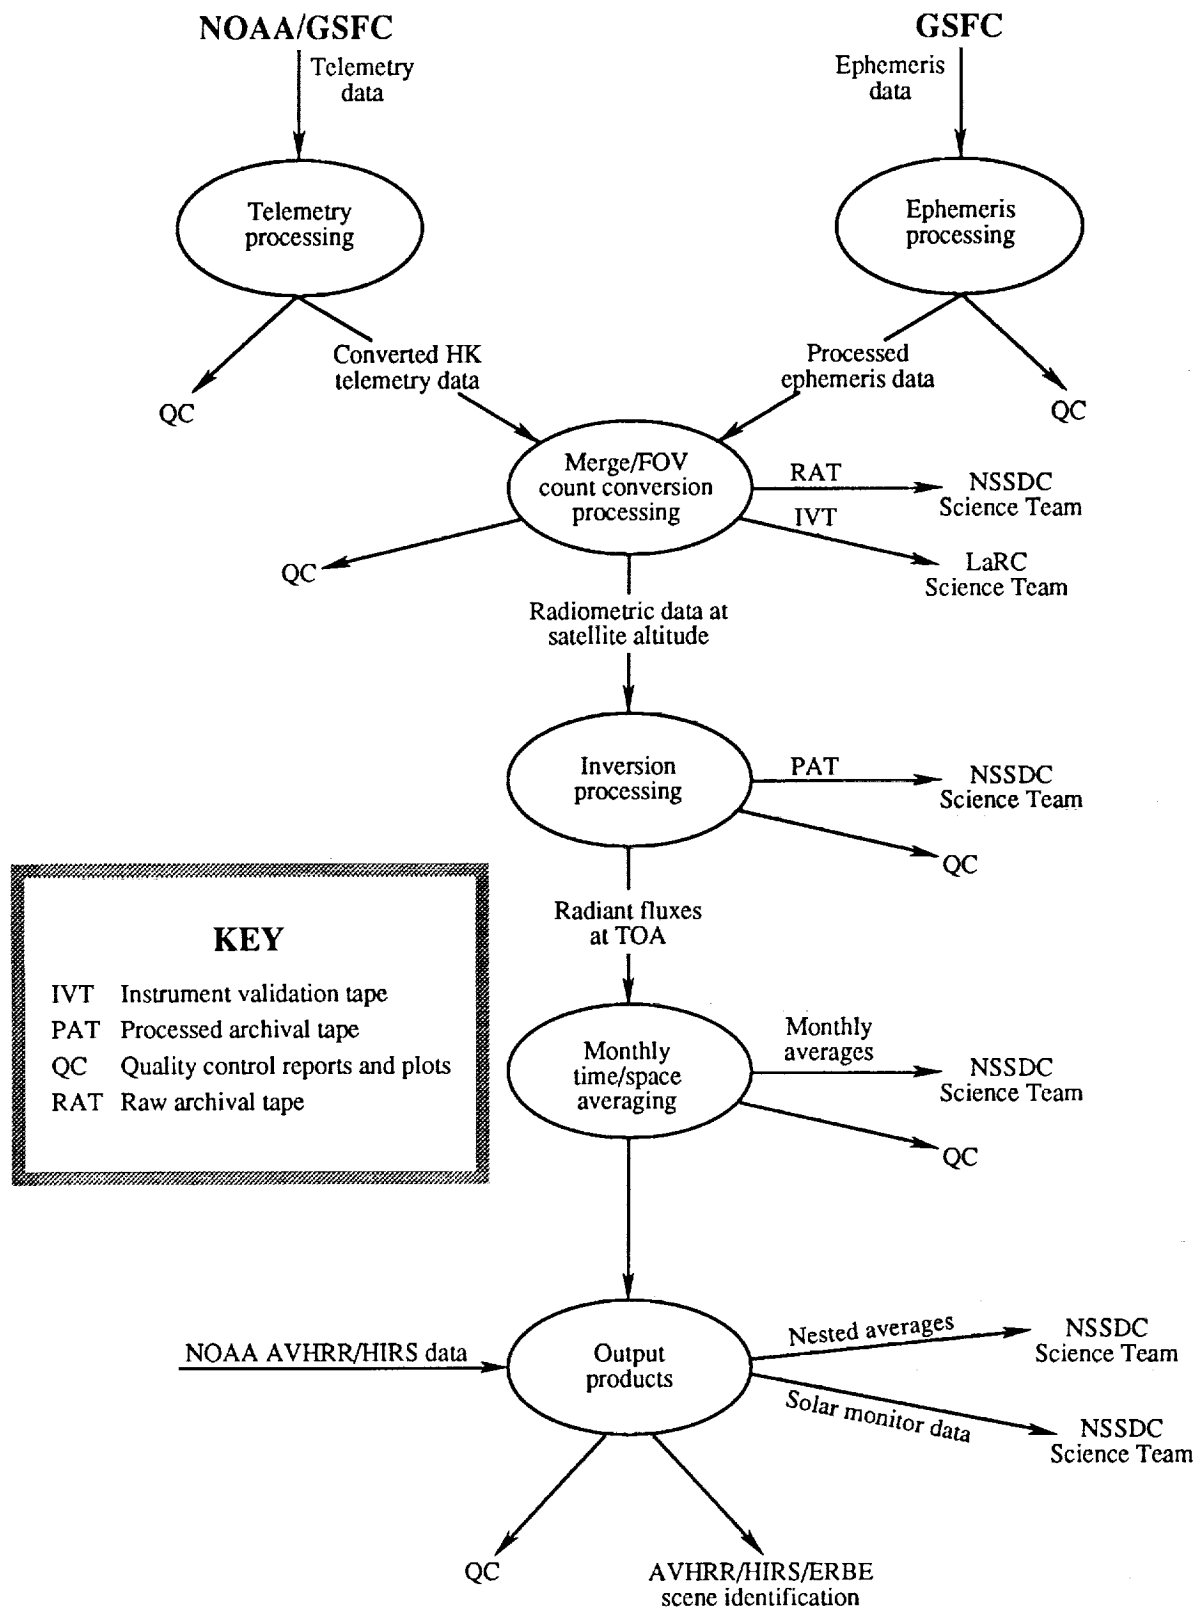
NOAA/GSFC

Telemetry data

GSFC

Ephemeris data

Telemetry processing

Ephemeris processing

QC

Converted HK telemetry data

Processed ephemeris data

QC

Merge/FOV count conversion processing

RAT

NSSDC Science Team

IVT

LaRC Science Team

QC

Radiometric data at satellite altitude

Inversion processing

PAT

NSSDC Science Team

QC

Radiant fluxes at TOA

KEY

IVT Instrument validation tape
PAT Processed archival tape
QC Quality control reports and plots
RAT Raw archival tape

Monthly time/space averaging

Monthly averages

NSSDC Science Team

QC

NOAA AVHRR/HIRS data

Output products

Nested averages

NSSDC Science Team

Solar monitor data

NSSDC Science Team

QC

AVHRR/HIRS/ERBE scene identification